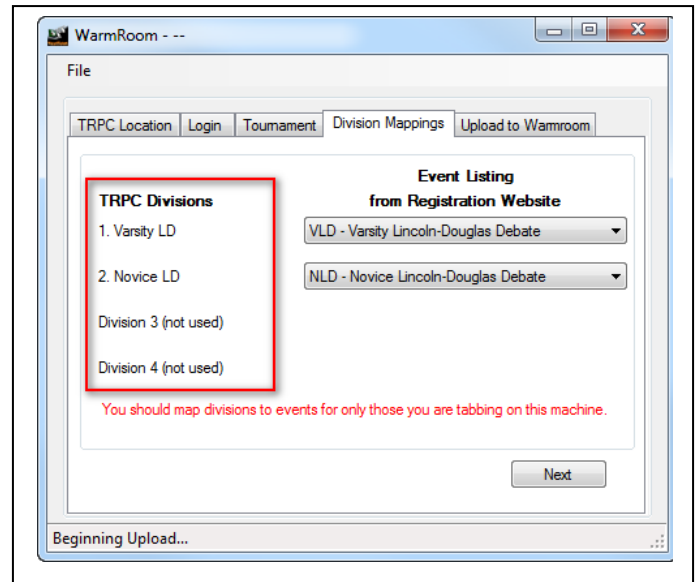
WarmRoom - --

File

TRPC Location | Login | Tournament | Division Mappings | Upload to Warmroom

TRPC Divisions

1. Varsity LD

2. Novice LD

Division 3 (not used)

Division 4 (not used)

Event Listing
from Registration Website

VLD - Varsity Lincoln-Douglas Debate

NLD - Novice Lincoln-Douglas Debate

You should map divisions to events for only those you are tabbing on this machine.

Next

Beginning Upload...